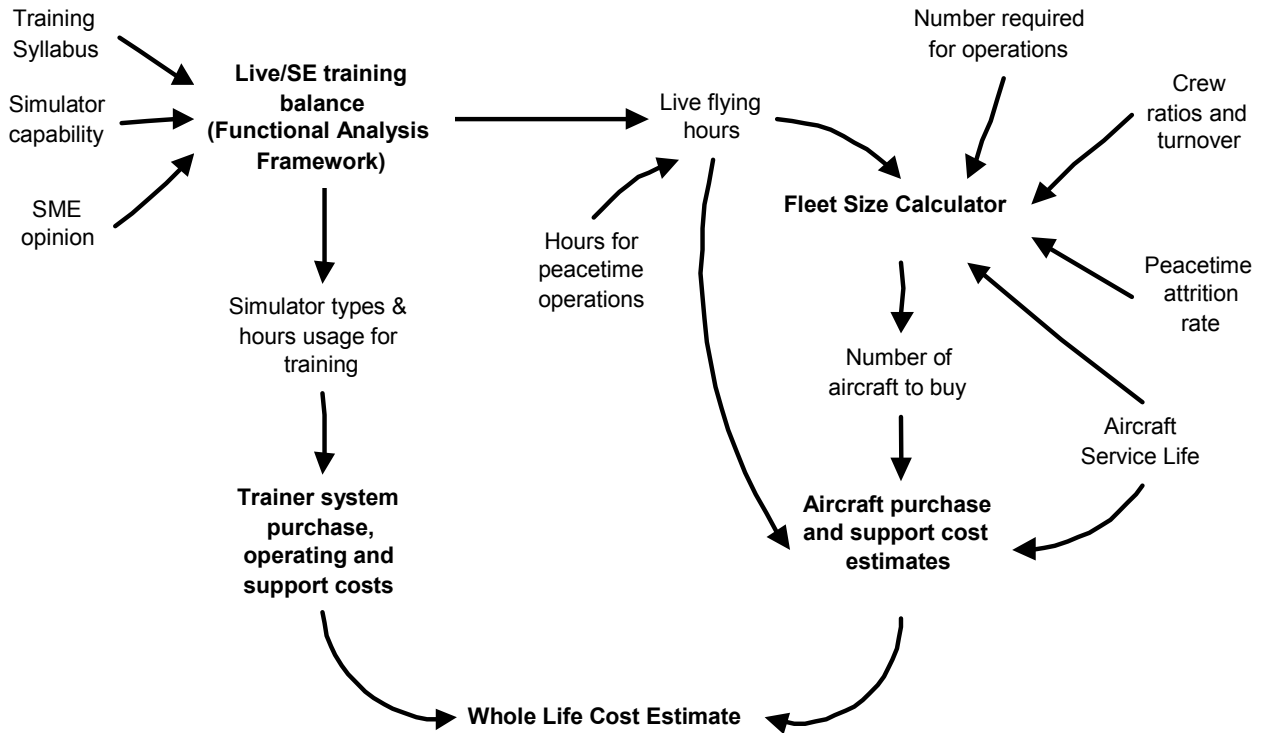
Training Syllabus

Simulator capability

SME opinion

Live/SE training balance (Functional Analysis Framework)

Live flying hours

Number required for operations

Crew ratios and turnover

Hours for peacetime operations

Fleet Size Calculator

Peacetime attrition rate

Simulator types & hours usage for training

Number of aircraft to buy

Aircraft Service Life

Trainer system purchase, operating and support costs

Aircraft purchase and support cost estimates

Whole Life Cost Estimate